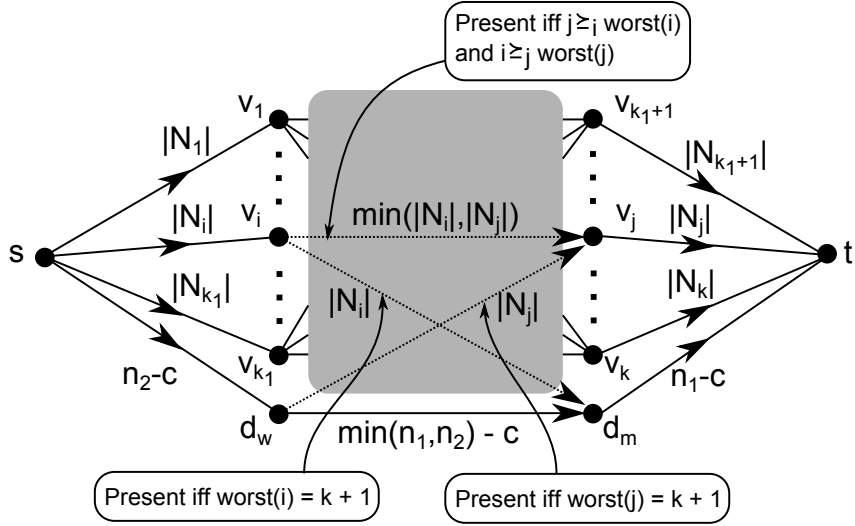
Present iff $j \succeq_i$ worst(i) and $i \succeq_j$ worst(j)

$v_1$

$v_{k_1+1}$

$|N_1|$

$|N_{k_1+1}|$

$|N_i|$

$v_i$

min($|N_i|$,$|N_j|$)

$v_j$

$|N_j|$

s

t

$|N_{k_1}|$

$|N_i|$

$|N_j|$

$|N_k|$

$n_2$-c

$v_{k_1}$

$v_k$

$n_1$-c

$d_w$

min($n_1$,$n_2$) - c

$d_m$

Present iff worst(i) = k + 1

Present iff worst(j) = k + 1